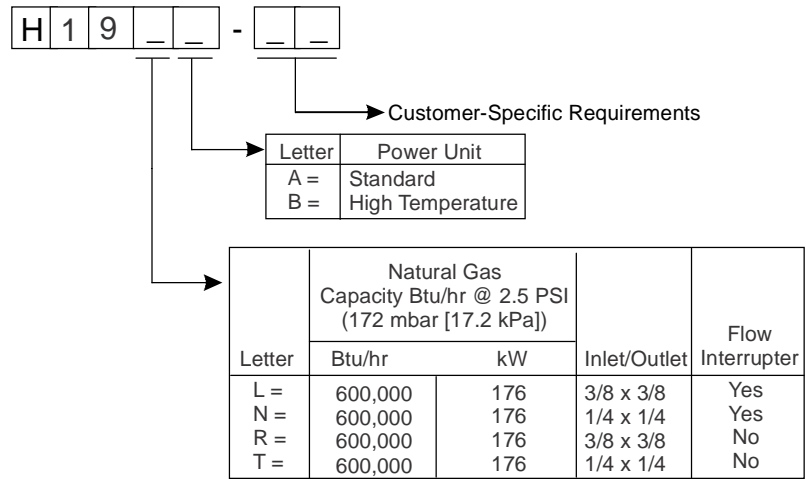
H 1 9 _ _ - _ _

Customer-Specific Requirements

| Letter | Power Unit |
|---|---|
| A = | Standard |
| B = | High Temperature |

| Letter | Natural Gas Capacity Btu/hr @ 2.5 PSI (172 mbar [17.2 kPa]) Btu/hr | kW | Inlet/Outlet | Flow Interrupter |
|---|---|---|---|---|
| L = | 600,000 | 176 | 3/8 x 3/8 | Yes |
| N = | 600,000 | 176 | 1/4 x 1/4 | Yes |
| R = | 600,000 | 176 | 3/8 x 3/8 | No |
| T = | 600,000 | 176 | 1/4 x 1/4 | No |